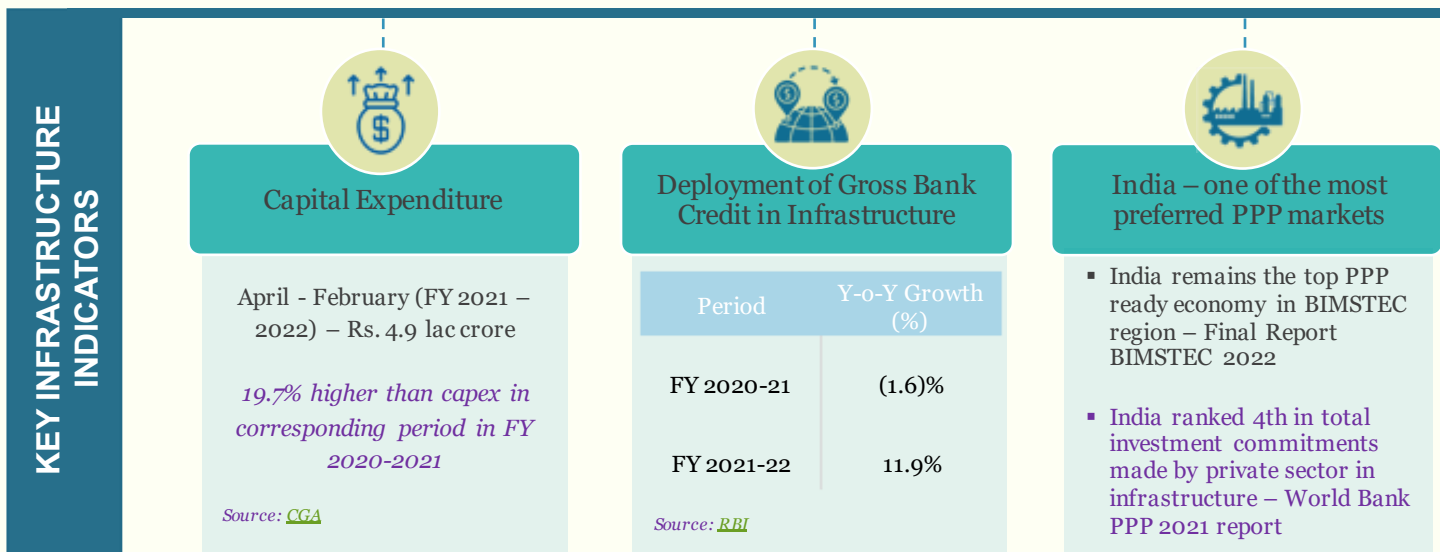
KEY INFRASTRUCTURE INDICATORS

Capital Expenditure

April - February (FY 2021 – 2022) – Rs. 4.9 lac crore

19.7% higher than capex in corresponding period in FY 2020-2021

Source: CGA

Deployment of Gross Bank Credit in Infrastructure

| Period | Y-o-Y Growth (%) |
|---|---|
| FY 2020-21 | (1.6)% |
| FY 2021-22 | 11.9% |

Source: RBI

India – one of the most preferred PPP markets

▪ India remains the top PPP ready economy in BIMSTEC region – Final Report BIMSTEC 2022

▪ India ranked 4th in total investment commitments made by private sector in infrastructure – World Bank PPP 2021 report